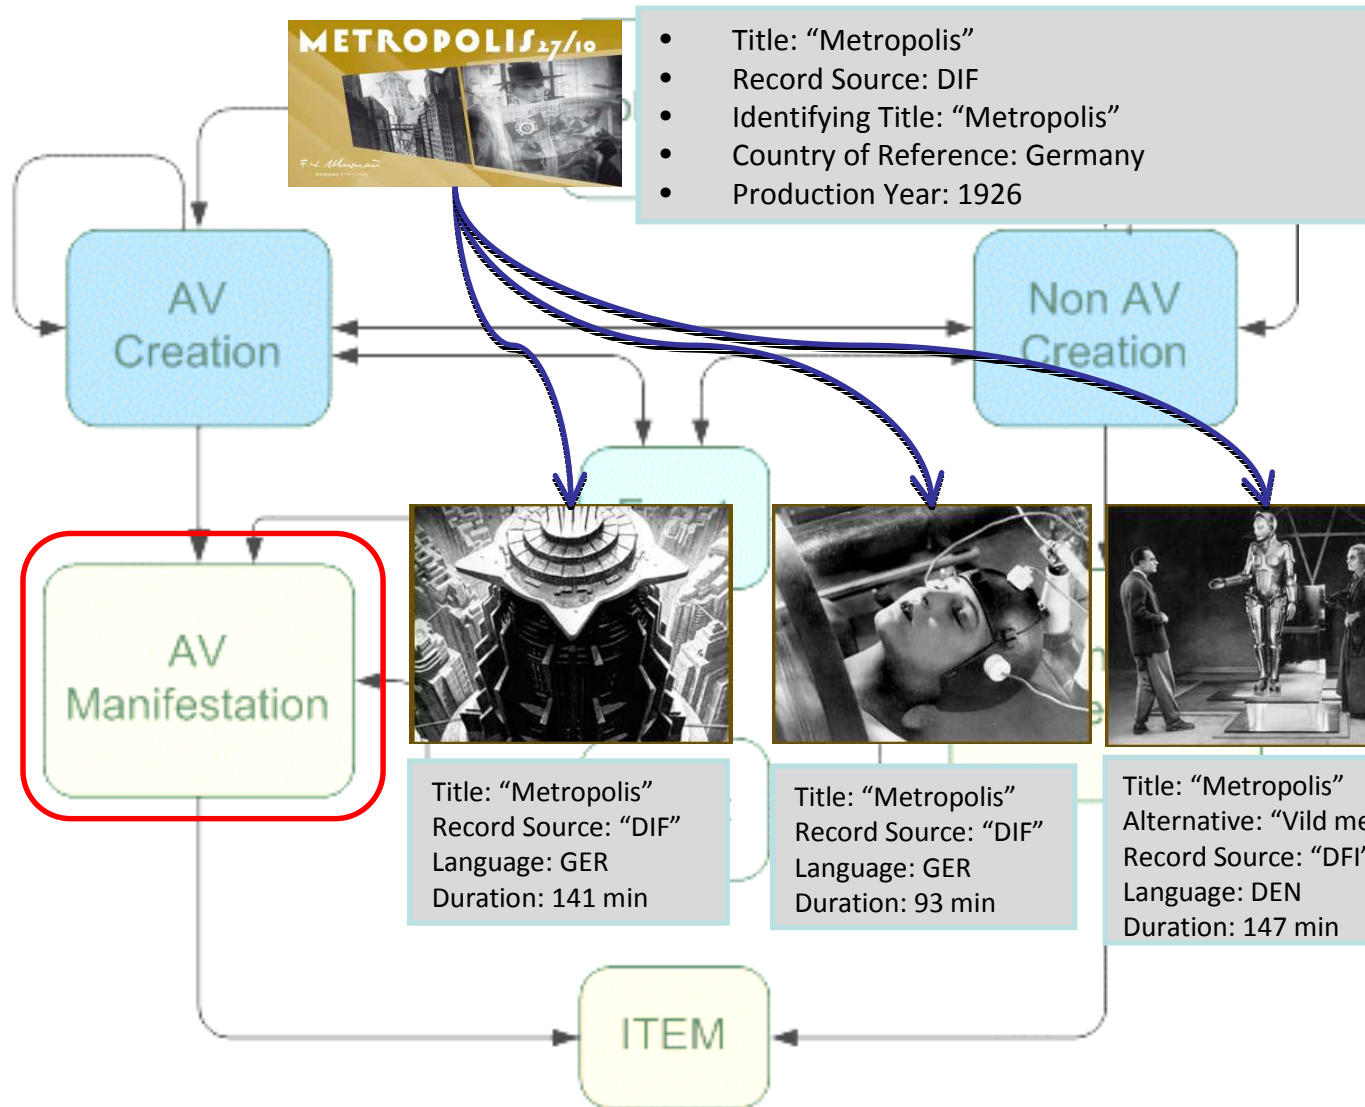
METROPOLIS 27/10

F.W. Murnau

- Title: “Metropolis”
- Record Source: DIF
- Identifying Title: “Metropolis”
- Country of Reference: Germany
- Production Year: 1926

AV Creation

Non AV Creation

AV Manifestation

Title: “Metropolis”
Record Source: “DIF”
Language: GER
Duration: 141 min

Title: “Metropolis”
Record Source: “DIF”
Language: GER
Duration: 93 min

Title: “Metropolis”
Alternative: “Vild me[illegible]
Record Source: “DFI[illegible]
Language: DEN
Duration: 147 min

ITEM